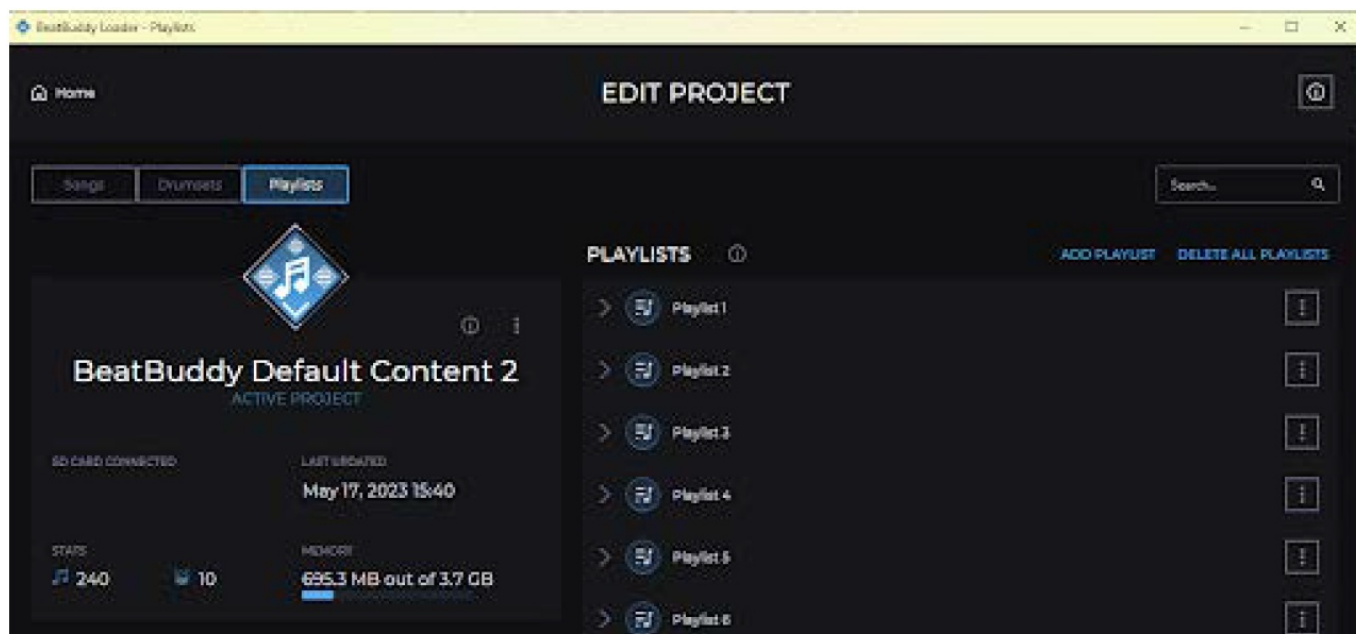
BeatBuddy Loader - Playlists

Home

EDIT PROJECT

Songs Drumsets Playlists

Search...

BeatBuddy Default Content 2
ACTIVE PROJECT

SD CARD CONNECTED

LAST UPDATED
May 17, 2023 15:40

STATS
240 10

MEMORY
695.3 MB out of 3.7 GB

PLAYLISTS

ADD PLAYLIST DELETE ALL PLAYLISTS

Playlist 1
Playlist 2
Playlist 3
Playlist 4
Playlist 5
Playlist 6